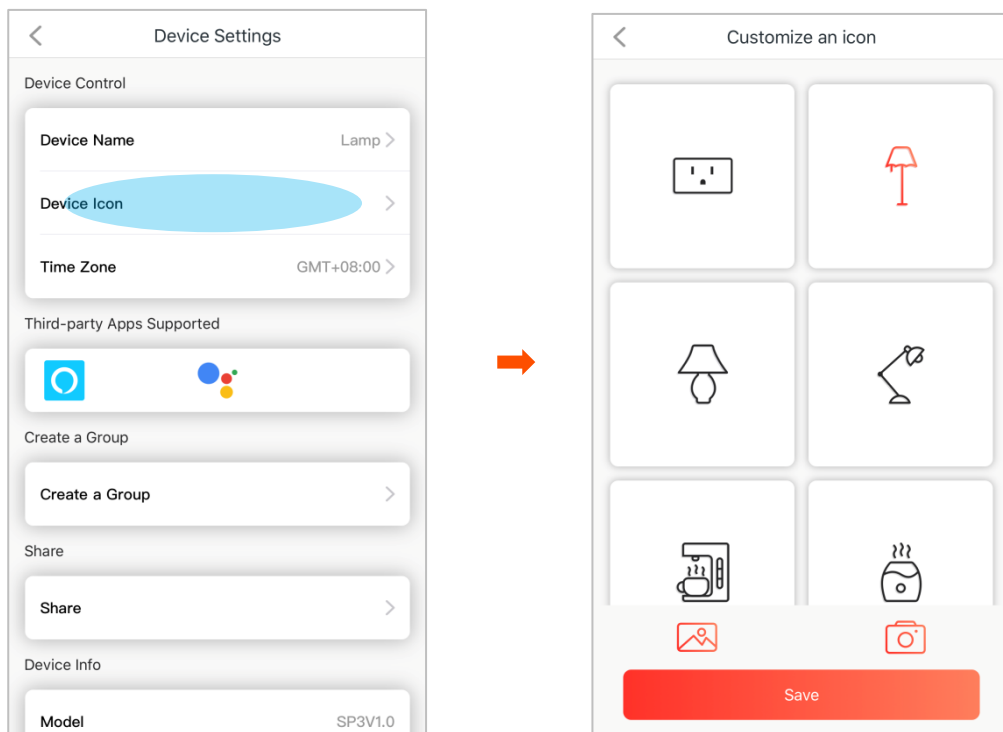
Device Settings

Device Control

Device Name Lamp

Device Icon

Time Zone GMT+08:00

Third-party Apps Supported

Create a Group

Create a Group

Share

Share

Device Info

Model SP3V1.0

Customize an icon

Save